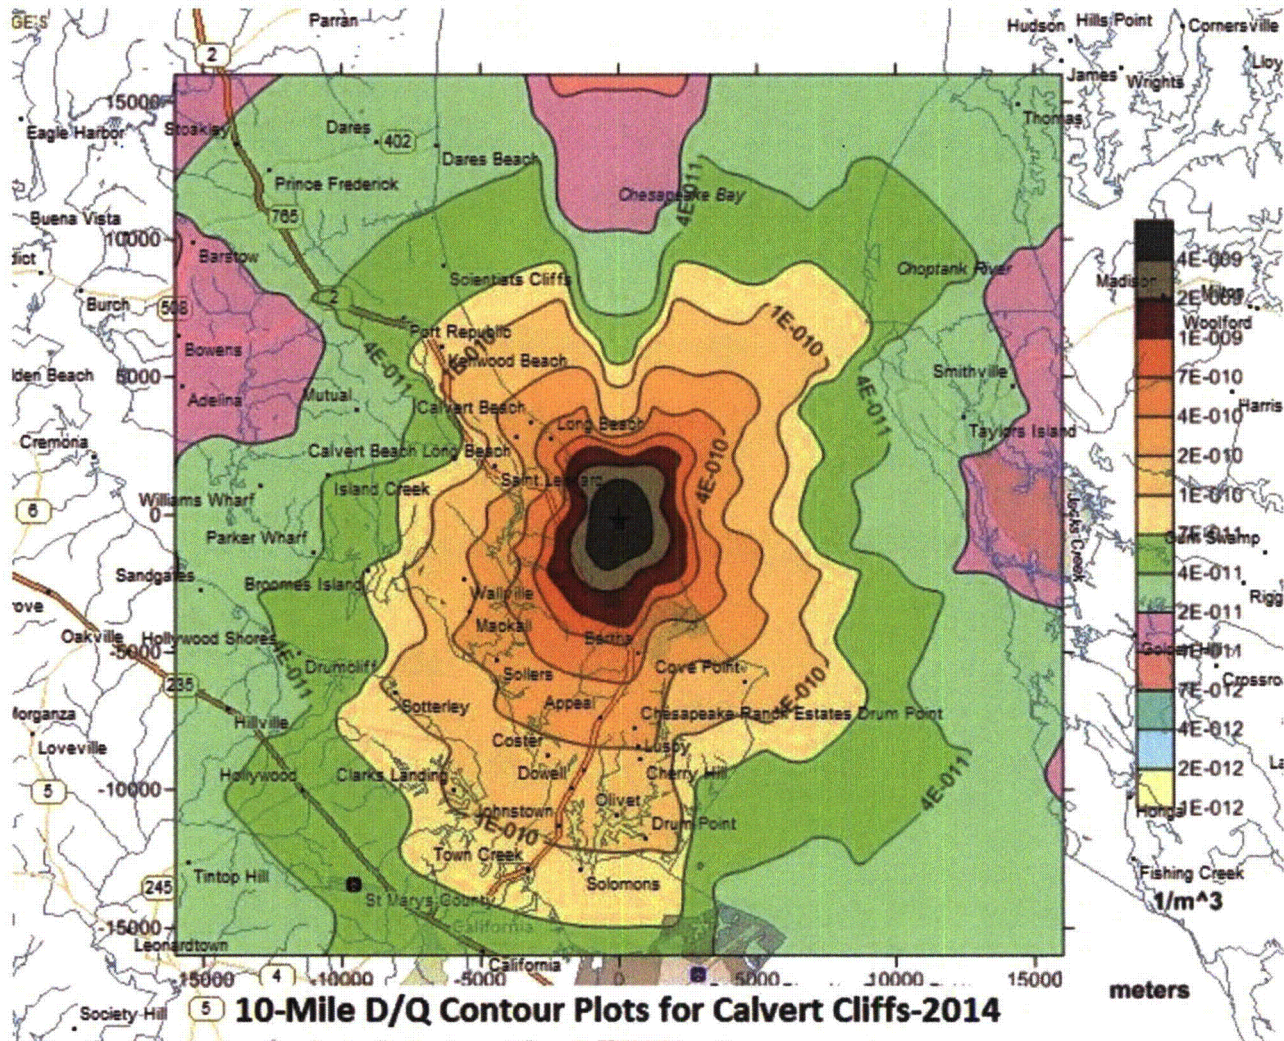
GES
Parran
2
Hudson
Hills Point
Cornersville
Lloy
James
Wrights
15000
Eagle Harbor
Stoakley
Dares
402
Dares Beach
Thomas
Prince Frederick
Chesapeake Bay
4E-011
765
Buena Vista
10000
Barstow
Choptank River
Madison
Milton
dict
Burch
508
2
Scientists Cliffs
Port Republic
1E-010
Bowens
Kenwood Beach
4E-011
1E-010
Smithville
Iden Beach
5000
Adelina
Mutual
Calvert Beach
Harris
4E-011
Cremona
Long Beach
Taylors Island
Calvert Beach Long Beach
4E-010
Island Creek
Saint Leonard
Williams Whart
6
0
Parker Wharf
Gum Swamp
Jacks Creek
Sandgates
Broomes Island
Wallville
ove
Riggs
Mackall
Oakville
Hollywood Shores
Barcha
-5000
Drumcliff
4E-011
Cove Point
235
Sollers
4E-010
Golden Hill
Crossro
Sotterley
Appeal
Morganza
Hillville
Chesapeake Ranch Estates Drum Point
Coster
Loveville
Lusby
Hollywood
Clarks Landing
Dowell
Cherry Hill
5
-10000
4E-011
Olivet
Johnstown
La
1E-010
Drum Point
Honga
Town Creek
Tintop Hill
245
Solomons
Fishing Creek
St Marys County
-15000
California
Leonardtown
California
-15000
4
-10000
-5000
0
5000
10000
15000
Society Hill
5
4E-009
2E-009
1E-009
7E-010
4E-010
2E-010
1E-010
7E-011
4E-011
2E-011
1E-011
7E-012
4E-012
2E-012
1E-012
1/m^3
meters
10-Mile D/Q Contour Plots for Calvert Cliffs-2014